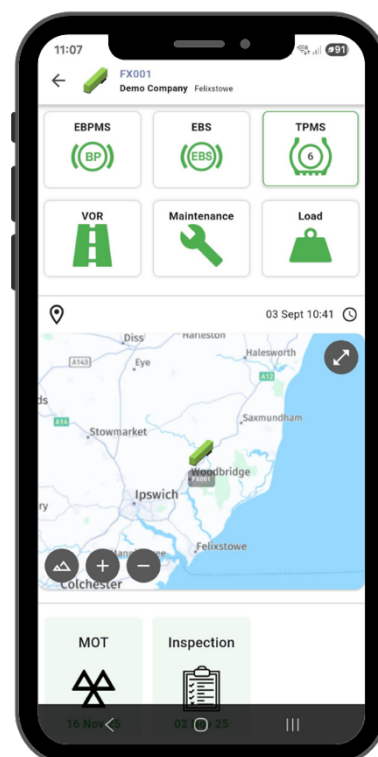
11:07

91

FX001

Demo Company Felixstowe

EBPMS

BP

EBS

EBS

TPMS

6

VOR

Maintenance

Load

03 Sept 10:41

Diss

Harleston

Halesworth

A143

Eye

A12

ds

A14

Saxmundham

Stowmarket

Woodbridge

FX001

Ipswich

Felixstowe

Colchester

MOT

Inspection

16 Nov 25

02 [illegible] 25